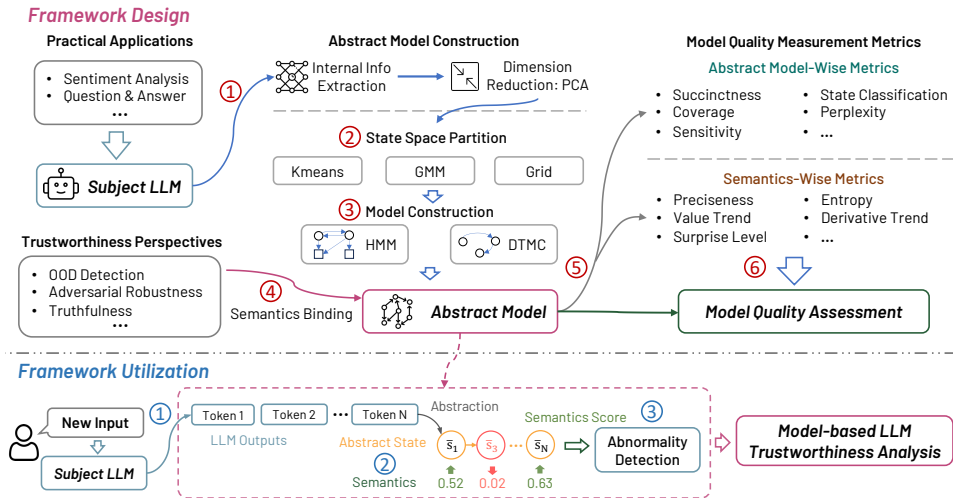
Framework Design

Practical Applications

• Sentiment Analysis
• Question & Answer
• ...

Subject LLM

①

Abstract Model Construction

Internal Info Extraction

Dimension Reduction: PCA

② State Space Partition

Kmeans

GMM

Grid

③ Model Construction

HMM

DTMC

Trustworthiness Perspectives

• OOD Detection
• Adversarial Robustness
• Truthfulness
• ...

④ Semantics Binding

Abstract Model

⑤

Model Quality Measurement Metrics

Abstract Model-Wise Metrics

• Succinctness
• Coverage
• Sensitivity
• State Classification
• Perplexity
• ...

Semantics-Wise Metrics

• Preciseness
• Value Trend
• Surprise Level
• Entropy
• Derivative Trend
• ...

⑥

Model Quality Assessment

Framework Utilization

New Input

Subject LLM

①

Token 1

Token 2

...

Token N

LLM Outputs

Abstraction

Abstract State

②

Semantics

$\bar{s}_1$

$\bar{s}_3$

$\bar{s}_N$

0.52

0.02

0.63

Semantics Score

③

Abnormality Detection

Model-based LLM Trustworthiness Analysis